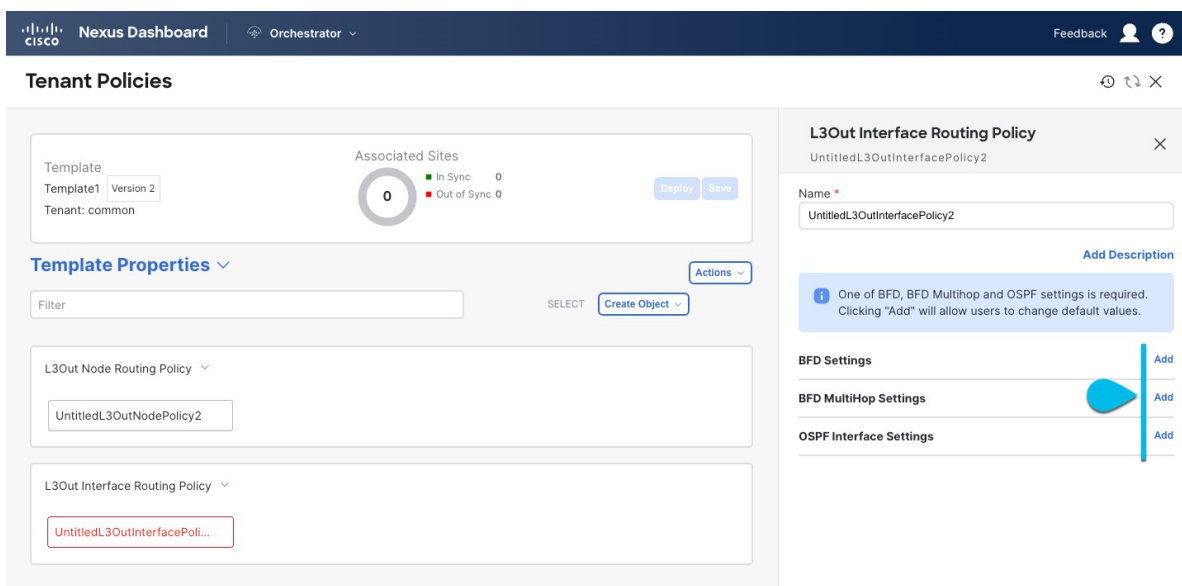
cisco Nexus Dashboard | Orchestrator

Feedback

Tenant Policies

Template
Template1 Version 2
Tenant: common

Associated Sites
0
In Sync 0
Out of Sync 0

Deploy Save

Template Properties

Actions

Filter

SELECT Create Object

L3Out Node Routing Policy

UntitledL3OutNodePolicy2

L3Out Interface Routing Policy

UntitledL3OutInterfacePoli...

L3Out Interface Routing Policy
UntitledL3OutInterfacePolicy2

Name *
UntitledL3OutInterfacePolicy2

Add Description

One of BFD, BFD Multihop and OSPF settings is required. Clicking "Add" will allow users to change default values.

BFD Settings Add

BFD MultiHop Settings Add

OSPF Interface Settings Add